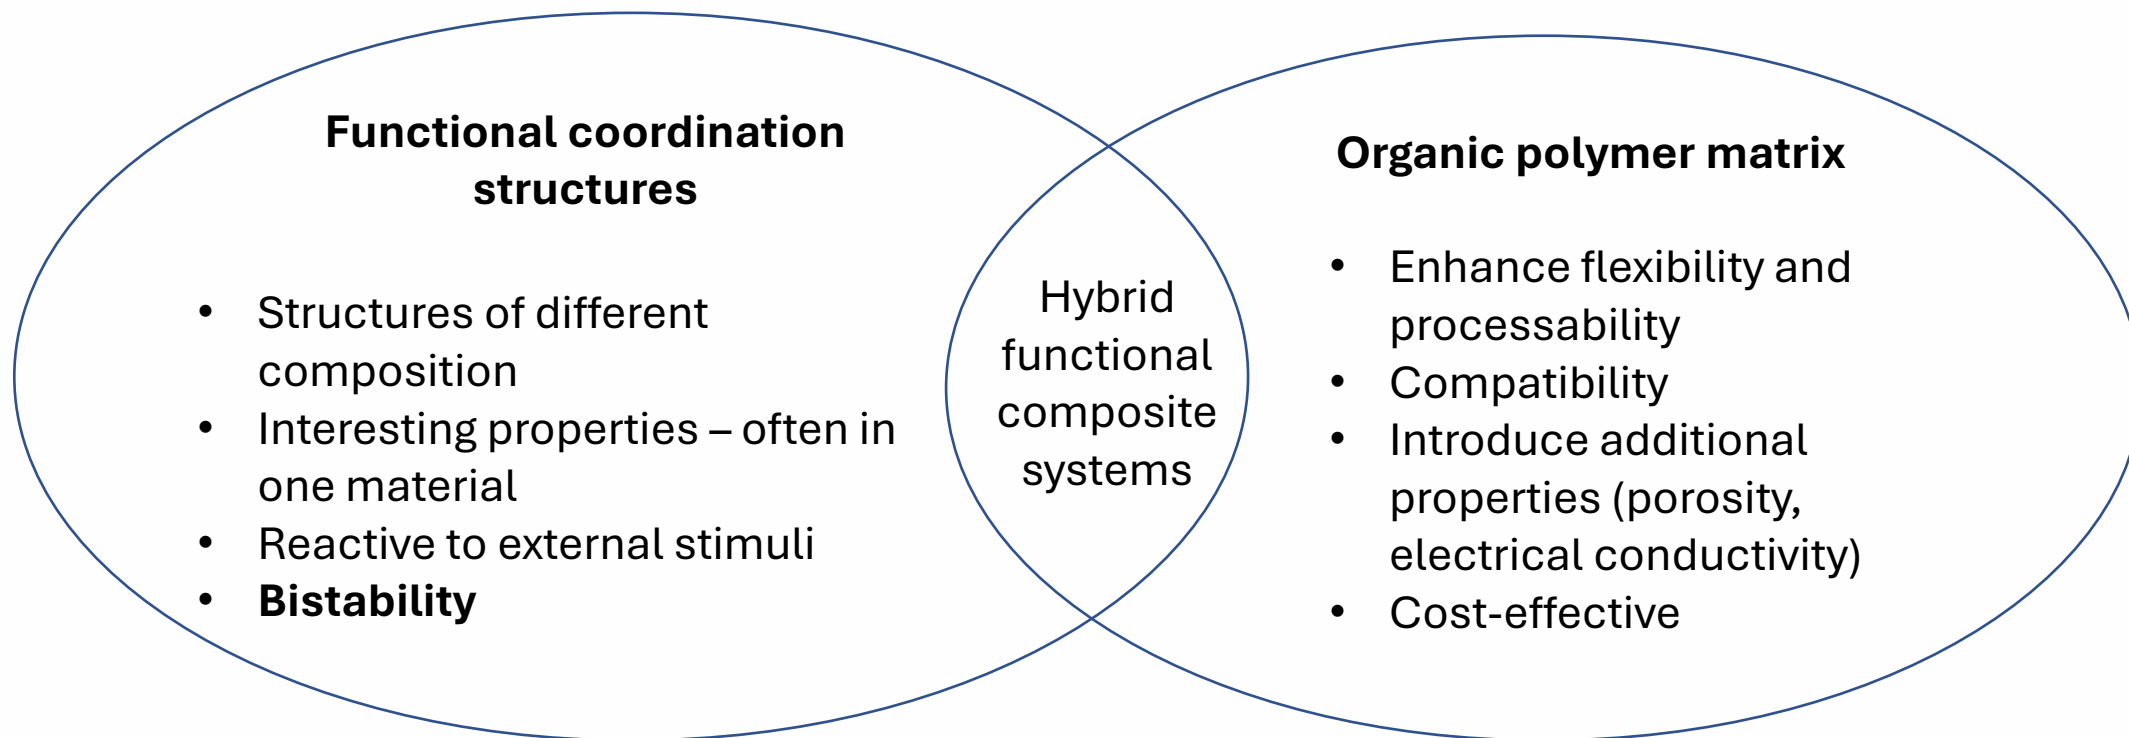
Functional coordination structures

- Structures of different composition
- Interesting properties – often in one material
- Reactive to external stimuli
- **Bistability**

Hybrid functional composite systems

Organic polymer matrix

- Enhance flexibility and processability
- Compatibility
- Introduce additional properties (porosity, electrical conductivity)
- Cost-effective